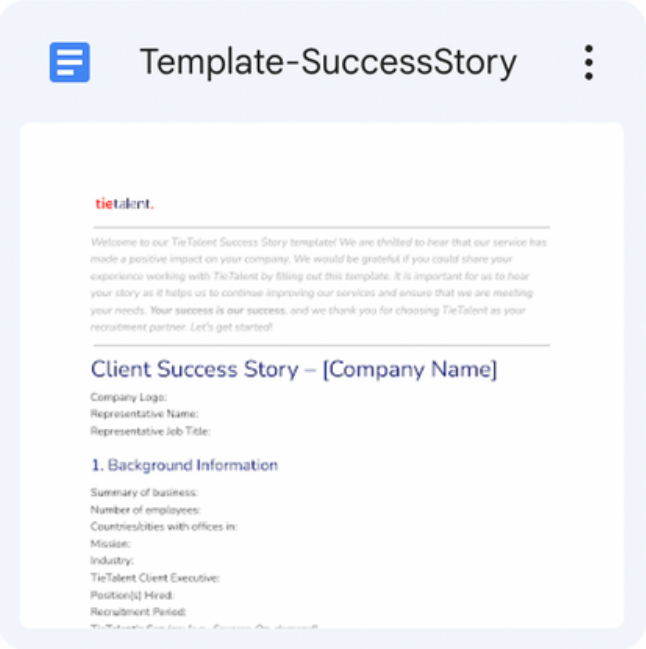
Template-SuccessStory

tietalent.

Welcome to our TieTalent Success Story template! We are thrilled to hear that our service has made a positive impact on your company. We would be grateful if you could share your experience working with TieTalent by filling out this template. It is important for us to hear your story as it helps us to continue improving our services and ensure that we are meeting your needs. Your success is our success, and we thank you for choosing TieTalent as your recruitment partner. Let's get started!

Client Success Story – [Company Name]

Company Logo:
Representative Name:
Representative Job Title:

1. Background Information

Summary of business:
Number of employees:
Countries/cities with offices in:
Mission:
Industry:
TieTalent Client Executive:
Position(s) Hired:
Recruitment Period:
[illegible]